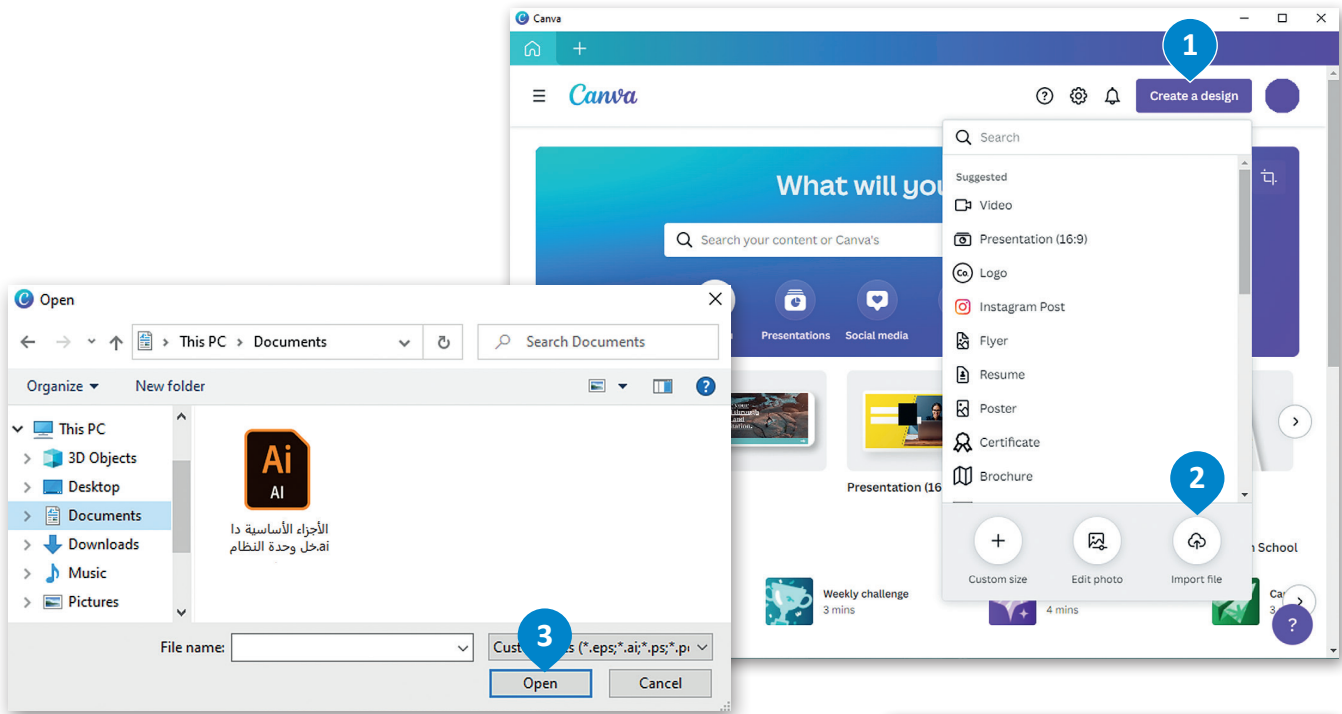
Canva

1

Canva

Create a design

Search

Suggested

Video

Presentation (16:9)

Logo

Instagram Post

Flyer

Resume

Poster

Certificate

Brochure

2

Custom size

Edit photo

Import file

What will you

Search your content or Canva's

Presentations

Social media

Presentation (16

n School

Weekly challenge
3 mins

4 mins

Ca

?

Open

This PC > Documents

Search Documents

Organize

New folder

This PC

3D Objects

Desktop

Documents

Downloads

Music

Pictures

Ai
AI

الأجزاء الأساسية دا
خل وحدة النظام.ai

File name:

3

Cust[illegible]s (*.eps;*.ai;*.ps;*.p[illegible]

Open

Cancel